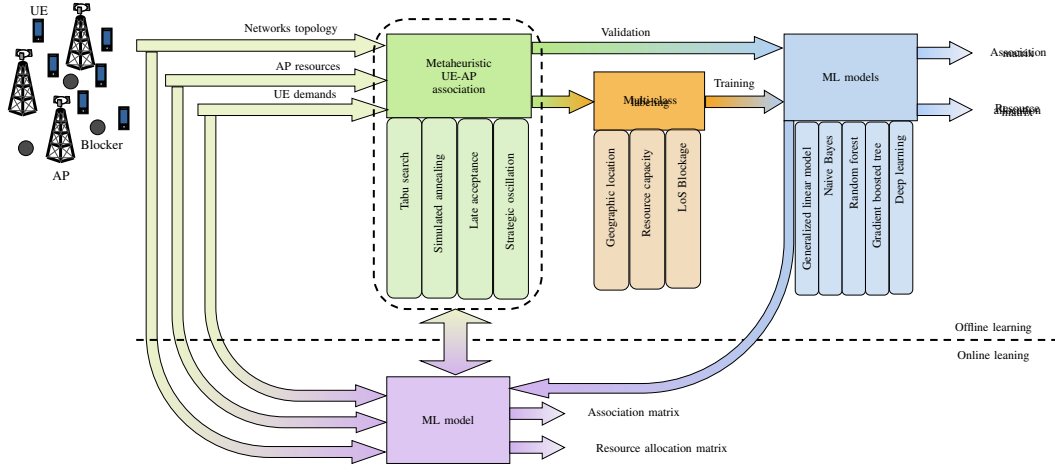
UE

Blocker

AP

Networks topology

AP resources

UE demands

Metaheuristic UE-AP association

Tabu search

Simulated annealing

Late acceptance

Strategic oscillation

Validation

Multiclass labeling

Training

Geographic location

Resource capacity

LoS Blockage

ML models

Association matrix

Resource allocation matrix

Generalized linear model

Naive Bayes

Random forest

Gradient boosted tree

Deep learning

Offline learning

Online leaning

ML model

Association matrix

Resource allocation matrix